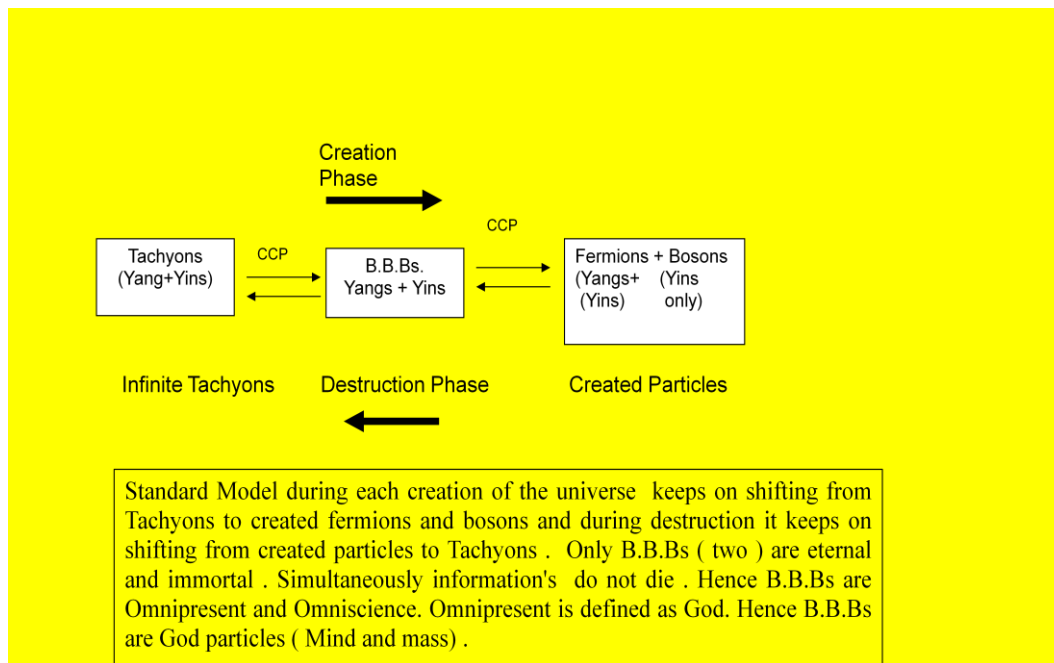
Creation Phase

Tachyons (Yang+Yins)

CCP

B.B.Bs. Yangs + Yins

CCP

Fermions + Bosons (Yangs+ (Yins) (Yins only)

Infinite Tachyons

Destruction Phase

Created Particles

Standard Model during each creation of the universe keeps on shifting from Tachyons to created fermions and bosons and during destruction it keeps on shifting from created particles to Tachyons . Only B.B.Bs ( two ) are eternal and immortal . Simultaneously information's do not die . Hence B.B.Bs are Omnipresent and Omniscience. Omnipresent is defined as God. Hence B.B.Bs are God particles ( Mind and mass) .